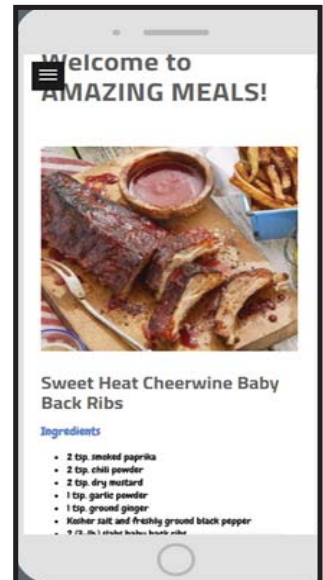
Welcome to AMAZING MEALS!

Sweet Heat Cheerwine Baby Back Ribs

Ingredients

- 2 tsp. smoked paprika
- 2 tsp. chili powder
- 2 tsp. dry mustard
- 1 tsp. garlic powder
- 1 tsp. ground ginger
- Kosher salt and freshly ground black pepper
- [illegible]